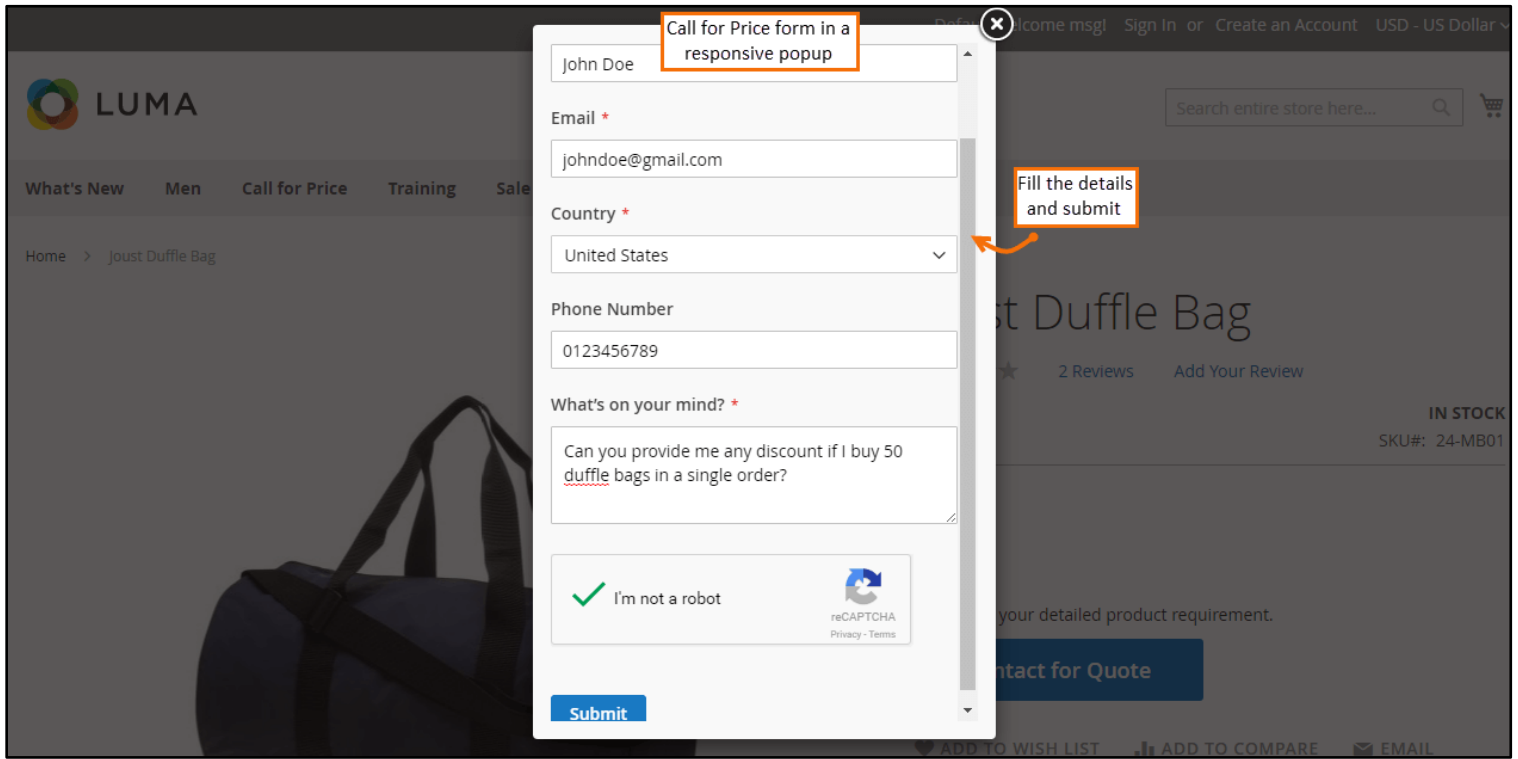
Defa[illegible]lcome msg! Sign In or Create an Account USD - US Dollar

LUMA

Search entire store here...

What's New Men Call for Price Training Sale

Home > Joust Duffle Bag

Call for Price form in a responsive popup

John Doe

Email *

johndoe@gmail.com

Country *

United States

Phone Number

0123456789

What's on your mind? *

Can you provide me any discount if I buy 50 duffle bags in a single order?

I'm not a robot

reCAPTCHA
Privacy - Terms

Submit

Fill the details and submit

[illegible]st Duffle Bag

2 Reviews Add Your Review

IN STOCK
SKU#: 24-MB01

your detailed product requirement.

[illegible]ntact for Quote

ADD TO WISH LIST ADD TO COMPARE EMAIL